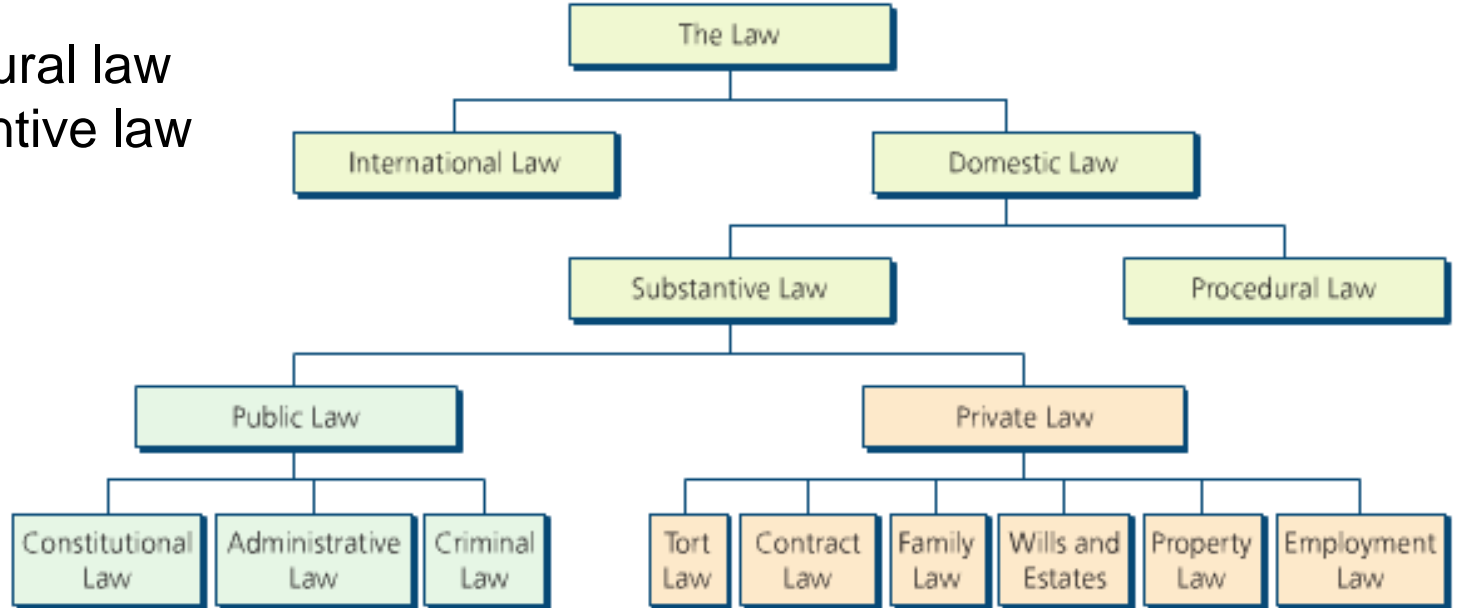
ural law
ntive law

The Law

International Law

Domestic Law

Substantive Law

Procedural Law

Public Law

Private Law

Constitutional Law

Administrative Law

Criminal Law

Tort Law

Contract Law

Family Law

Wills and Estates

Property Law

Employment Law